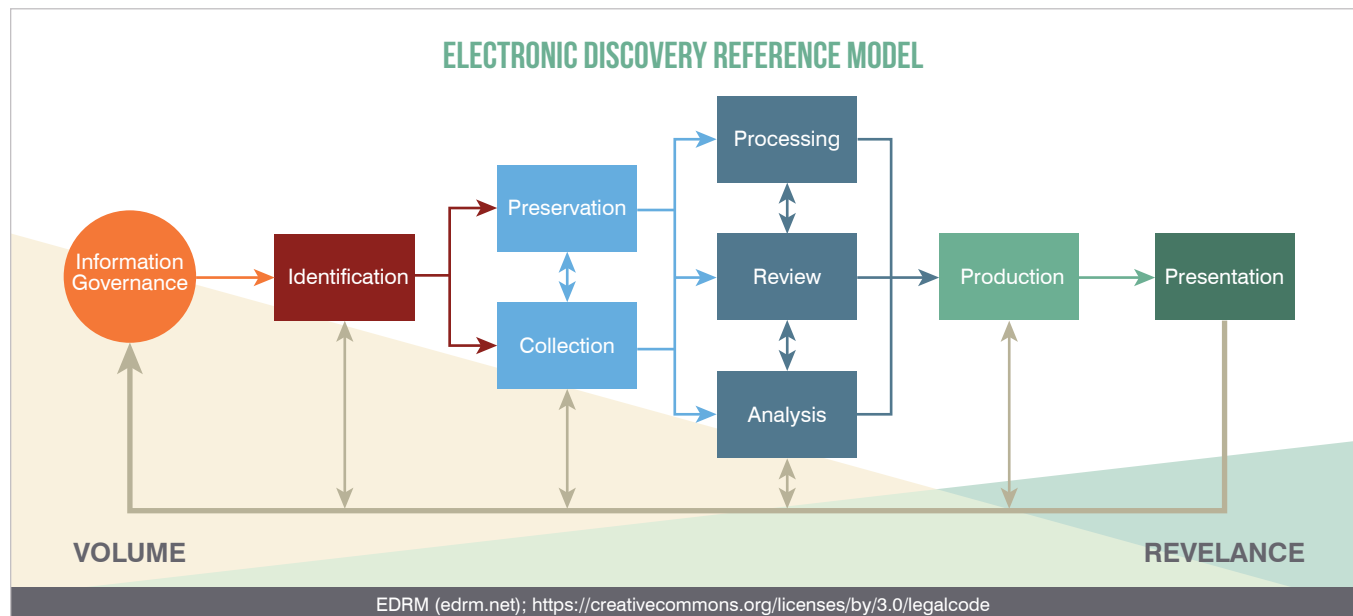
ELECTRONIC DISCOVERY REFERENCE MODEL

Information Governance

Identification

Preservation

Collection

Processing

Review

Analysis

Production

Presentation

VOLUME

REVELANCE

EDRM (edrm.net); https://creativecommons.org/licenses/by/3.0/legalcode